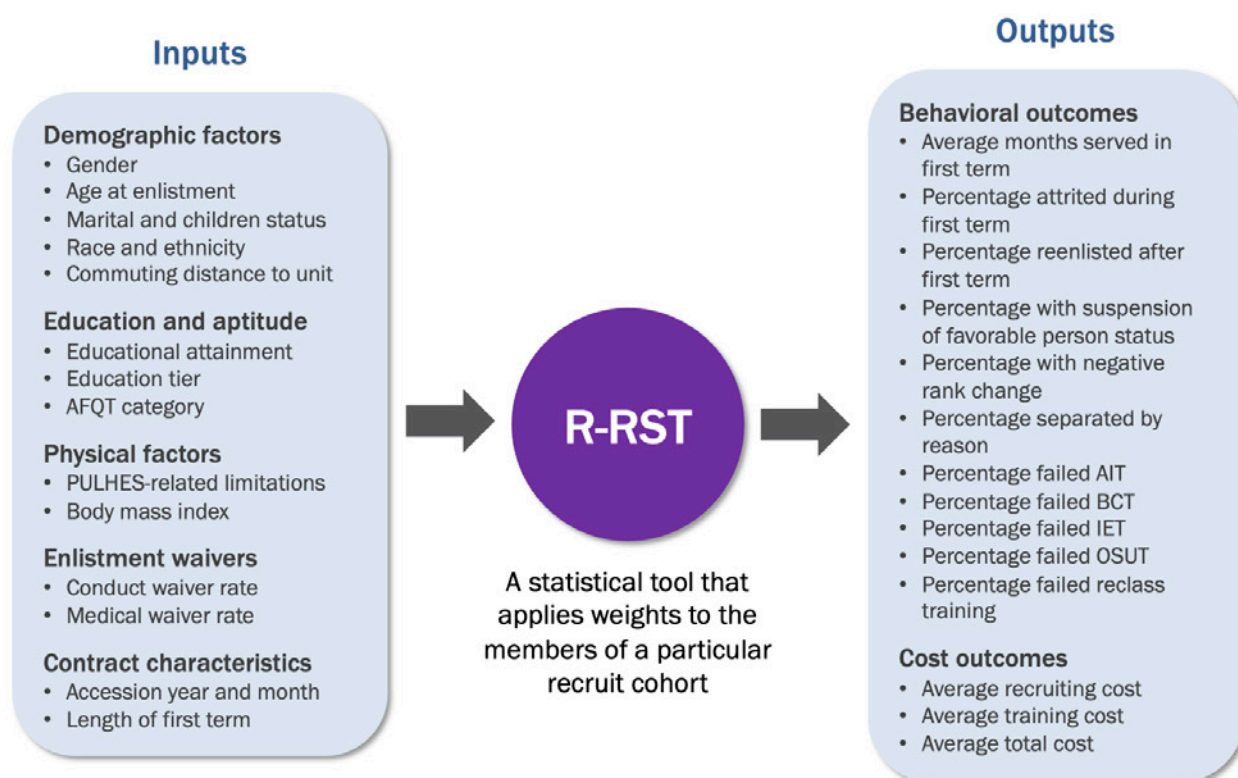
Inputs

Demographic factors
• Gender
• Age at enlistment
• Marital and children status
• Race and ethnicity
• Commuting distance to unit

Education and aptitude
• Educational attainment
• Education tier
• AFQT category

Physical factors
• PULHES-related limitations
• Body mass index

Enlistment waivers
• Conduct waiver rate
• Medical waiver rate

Contract characteristics
• Accession year and month
• Length of first term

R-RST

A statistical tool that applies weights to the members of a particular recruit cohort

Outputs

Behavioral outcomes
• Average months served in first term
• Percentage attrited during first term
• Percentage reenlisted after first term
• Percentage with suspension of favorable person status
• Percentage with negative rank change
• Percentage separated by reason
• Percentage failed AIT
• Percentage failed BCT
• Percentage failed IET
• Percentage failed OSUT
• Percentage failed reclass training

Cost outcomes
• Average recruiting cost
• Average training cost
• Average total cost